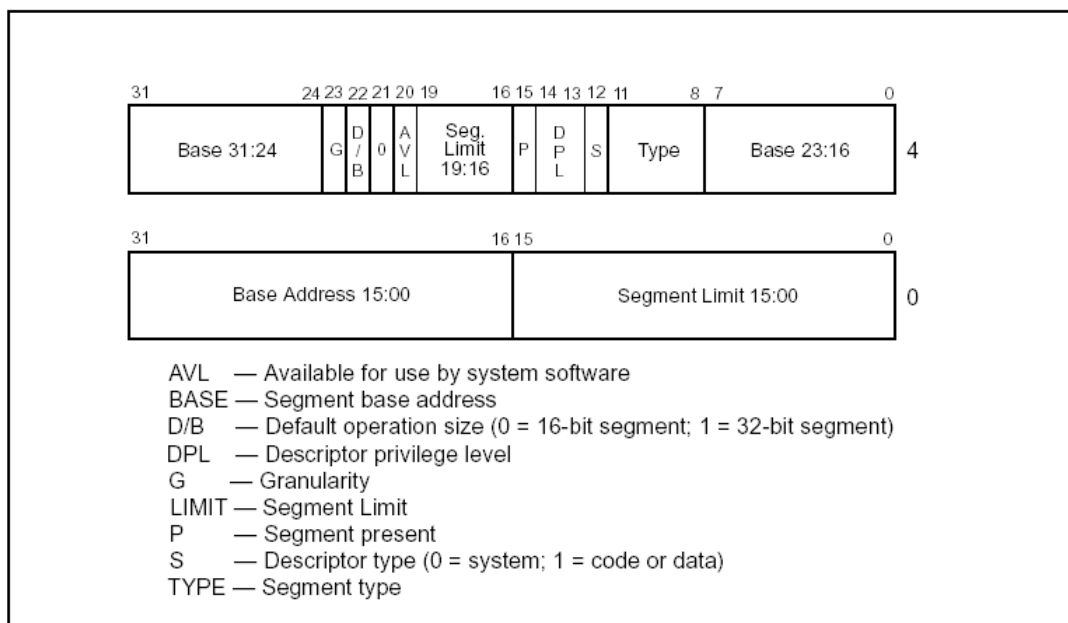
31 24 23 22 21 20 19 16 15 14 13 12 11 8 7 0

| Base 31:24 | G | D/B | 0 | AVL | Seg. Limit 19:16 | P | DPL | S | Type | Base 23:16 |
|---|---|---|---|---|---|---|---|---|---|---|

4

31 16 15 0

| Base Address 15:00 | Segment Limit 15:00 |
|---|---|

0

AVL — Available for use by system software
BASE — Segment base address
D/B — Default operation size (0 = 16-bit segment; 1 = 32-bit segment)
DPL — Descriptor privilege level
G — Granularity
LIMIT — Segment Limit
P — Segment present
S — Descriptor type (0 = system; 1 = code or data)
TYPE — Segment type